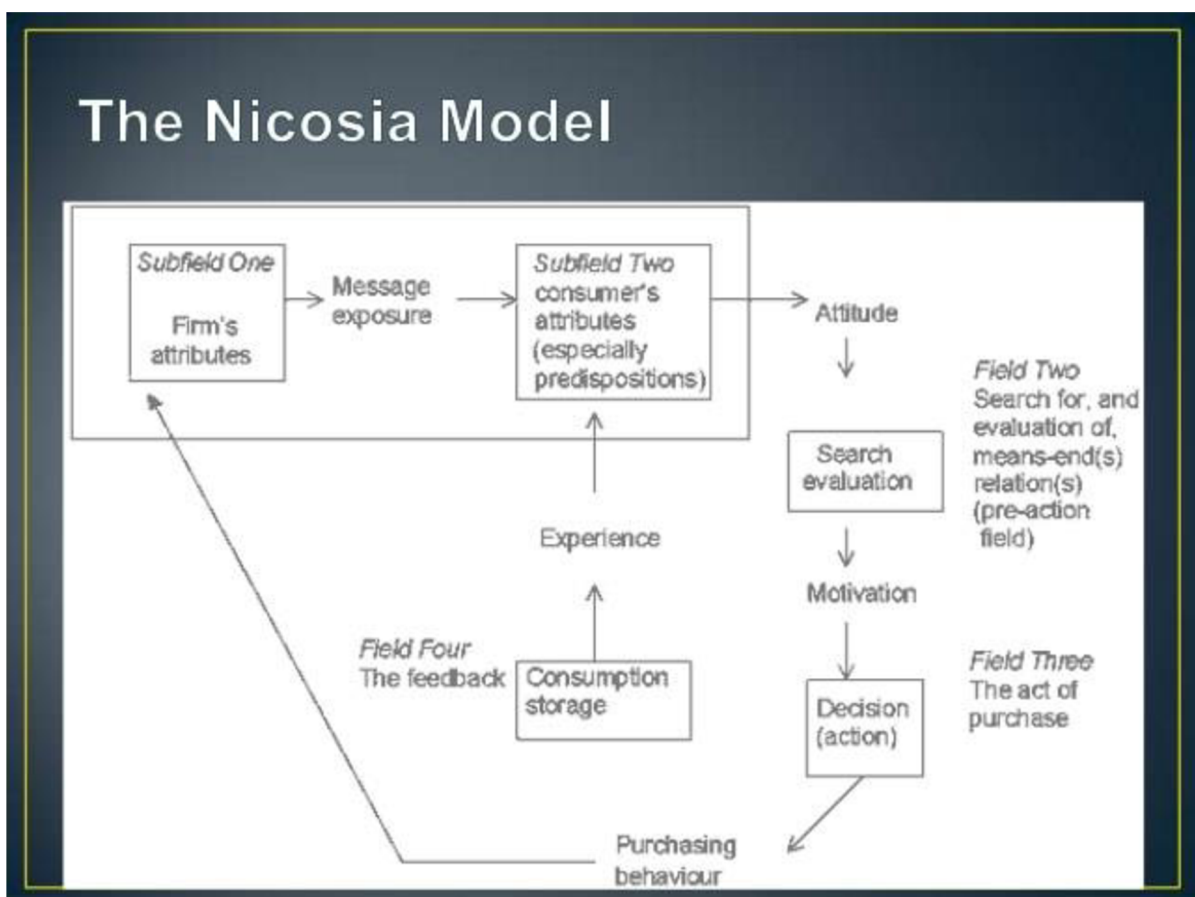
The Nicosia Model

Subfield One

Firm's attributes

Message exposure

Subfield Two consumer's attributes (especially predispositions)

Attitude

Field Two Search for, and evaluation of, means-end(s) relation(s) (pre-action field)

Search evaluation

Experience

Motivation

Field Four The feedback

Consumption storage

Field Three The act of purchase

Decision (action)

Purchasing behaviour